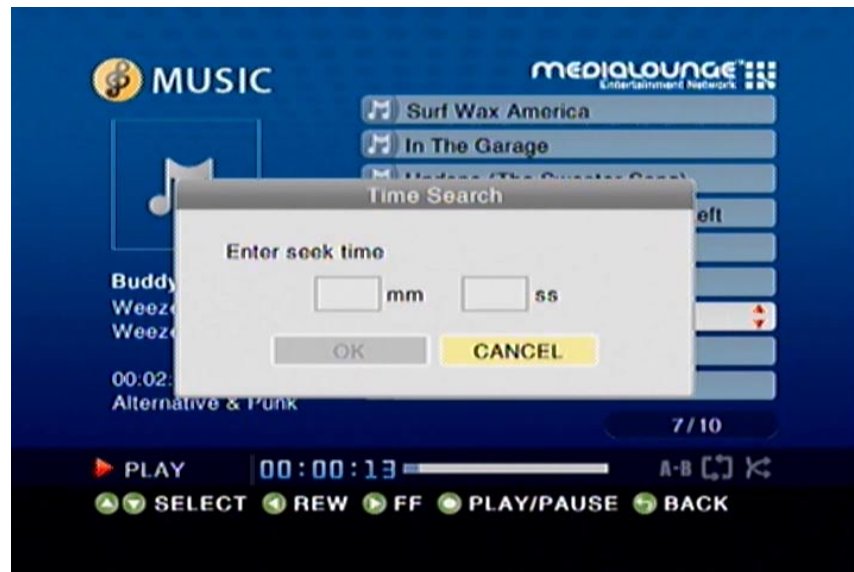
MUSIC

medialounge
Entertainment Network

Surf Wax America

In The Garage

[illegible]

eft

Time Search

Enter seek time

mm

ss

OK

CANCEL

Buddy
Weez
Weez

00:02:

Alternative & Punk

7/10

PLAY

00:00:13

A-B

SELECT

REW

FF

PLAY/PAUSE

BACK